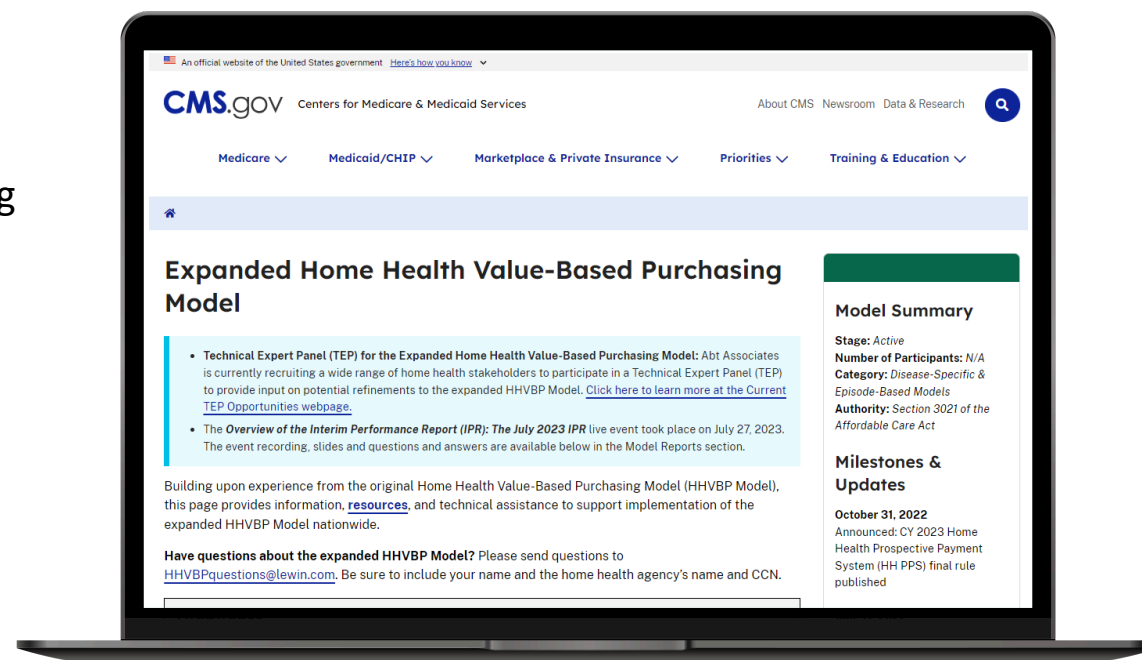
g

An official website of the United States government Here's how you know

CMS.gov Centers for Medicare & Medicaid Services

About CMS Newsroom Data & Research

Medicare Medicaid/CHIP Marketplace & Private Insurance Priorities Training & Education

Expanded Home Health Value-Based Purchasing Model

- **Technical Expert Panel (TEP) for the Expanded Home Health Value-Based Purchasing Model:** Abt Associates is currently recruiting a wide range of home health stakeholders to participate in a Technical Expert Panel (TEP) to provide input on potential refinements to the expanded HHVBP Model. Click here to learn more at the Current TEP Opportunities webpage.
- The ***Overview of the Interim Performance Report (IPR): The July 2023 IPR*** live event took place on July 27, 2023. The event recording, slides and questions and answers are available below in the Model Reports section.

Building upon experience from the original Home Health Value-Based Purchasing Model (HHVBP Model), this page provides information, **resources**, and technical assistance to support implementation of the expanded HHVBP Model nationwide.

**Have questions about the expanded HHVBP Model?** Please send questions to HHVBPquestions@lewin.com. Be sure to include your name and the home health agency's name and CCN.

Model Summary

**Stage:** *Active*
**Number of Participants:** *N/A*
**Category:** *Disease-Specific & Episode-Based Models*
**Authority:** *Section 3021 of the Affordable Care Act*

Milestones & Updates

**October 31, 2022**
Announced: CY 2023 Home Health Prospective Payment System (HH PPS) final rule published